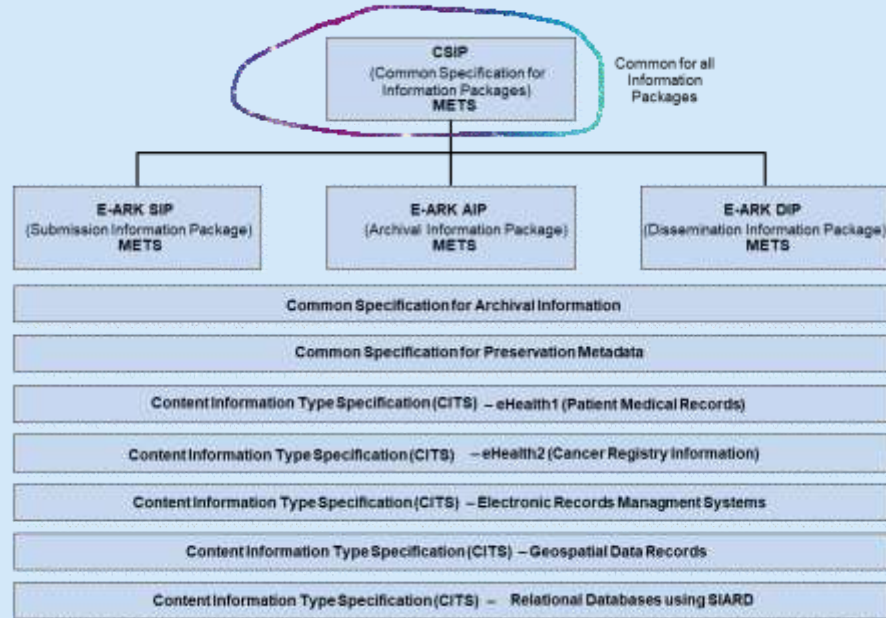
CSIP
(Common Specification for Information Packages)
METS

Common for all Information Packages

E-ARK SIP
(Submission Information Package)
METS

E-ARK AIP
(Archival Information Package)
METS

E-ARK DIP
(Dissemination Information Package)
METS

Common Specification for Archival Information

Common Specification for Preservation Metadata

Content Information Type Specification (CITS) – eHealth1 (Patient Medical Records)

Content Information Type Specification (CITS) – eHealth2 (Cancer Registry Information)

Content Information Type Specification (CITS) – Electronic Records Managment Systems

Content Information Type Specification (CITS) – Geospatial Data Records

Content Information Type Specification (CITS) – Relational Databases using SIARD